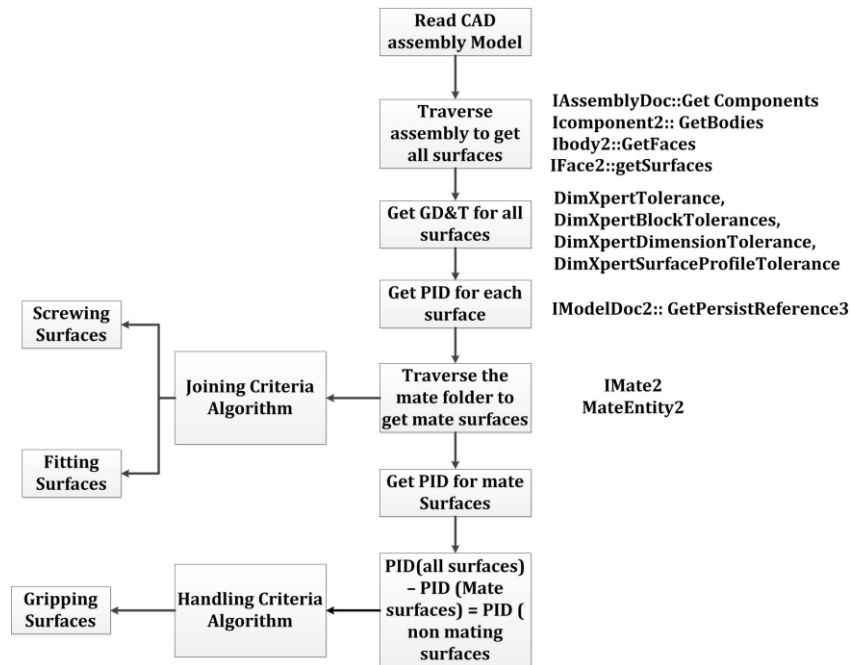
Read CAD assembly Model

Traverse assembly to get all surfaces

IAssemblyDoc::Get Components
Icomponent2:: GetBodies
Ibody2::GetFaces
IFace2::getSurfaces

Get GD&T for all surfaces

DimXpertTolerance,
DimXpertBlockTolerances,
DimXpertDimensionTolerance,
DimXpertSurfaceProfileTolerance

Get PID for each surface

IModelDoc2:: GetPersistReference3

Screwing Surfaces

Joining Criteria Algorithm

Traverse the mate folder to get mate surfaces

IMate2
MateEntity2

Fitting Surfaces

Get PID for mate Surfaces

Gripping Surfaces

Handling Criteria Algorithm

PID(all surfaces) – PID (Mate surfaces) = PID ( non mating surfaces